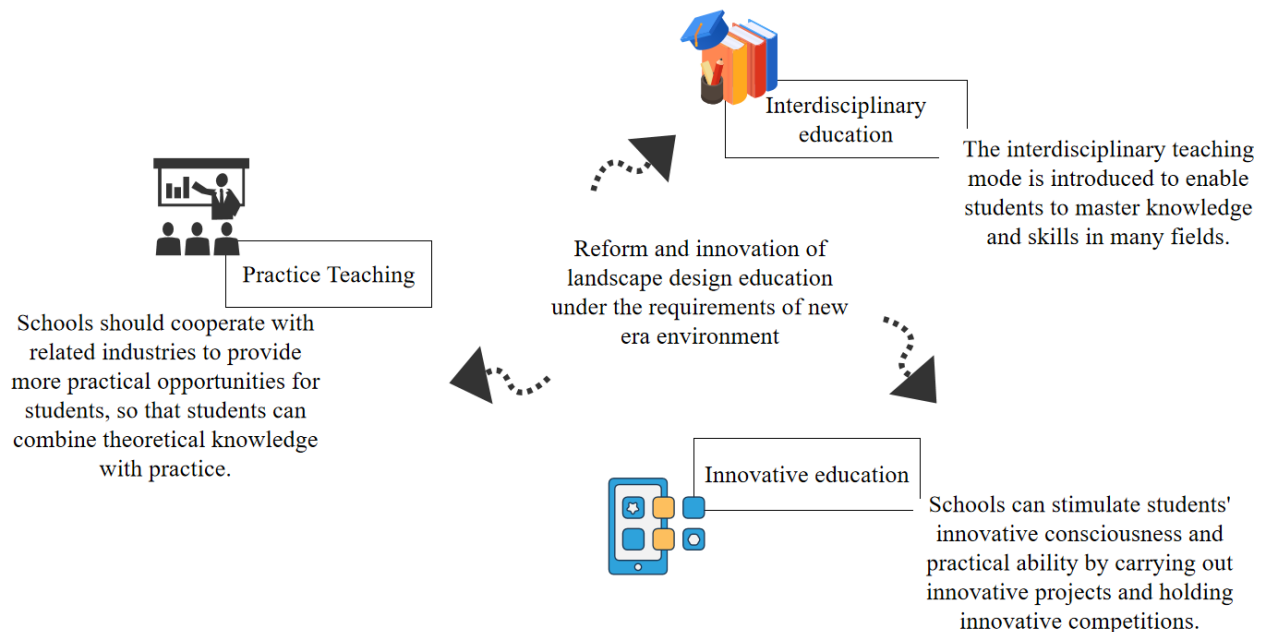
Interdisciplinary education

The interdisciplinary teaching mode is introduced to enable students to master knowledge and skills in many fields.

Practice Teaching

Reform and innovation of landscape design education under the requirements of new era environment

Schools should cooperate with related industries to provide more practical opportunities for students, so that students can combine theoretical knowledge with practice.

Innovative education

Schools can stimulate students' innovative consciousness and practical ability by carrying out innovative projects and holding innovative competitions.